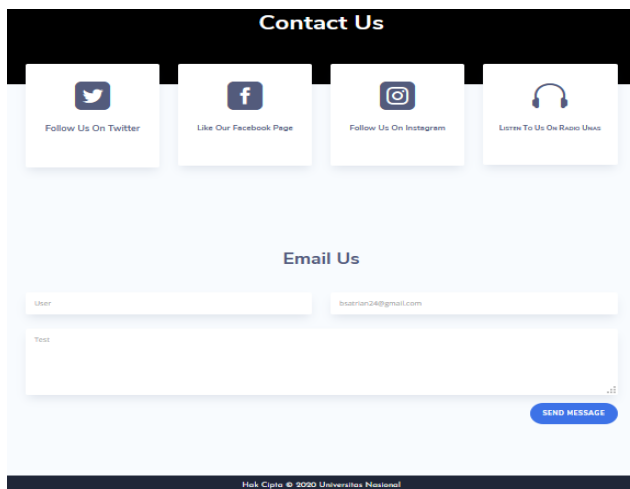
Contact Us

Follow Us On Twitter

Like Our Facebook Page

Follow Us On Instagram

Listen To Us On Radio Unas

Email Us

User

bsatrian24@gmail.com

Test

SEND MESSAGE

Hak Cipta © 2020 Universitas Nasional